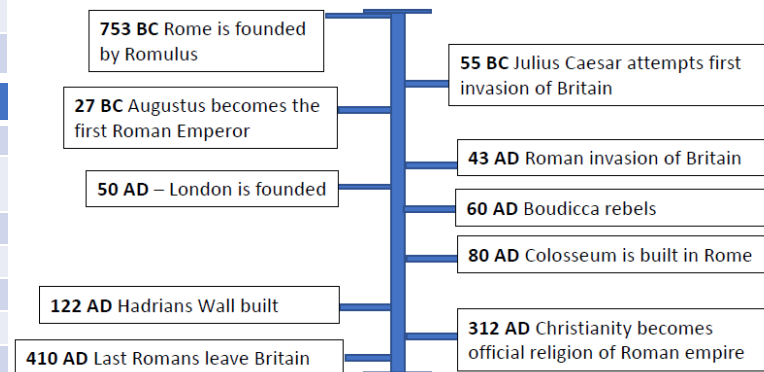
753 BC Rome is founded by Romulus

55 BC Julius Caesar attempts first invasion of Britain

27 BC Augustus becomes the first Roman Emperor

43 AD Roman invasion of Britain

50 AD – London is founded

60 AD Boudicca rebels

80 AD Colosseum is built in Rome

122 AD Hadrians Wall built

312 AD Christianity becomes official religion of Roman empire

410 AD Last Romans leave Britain